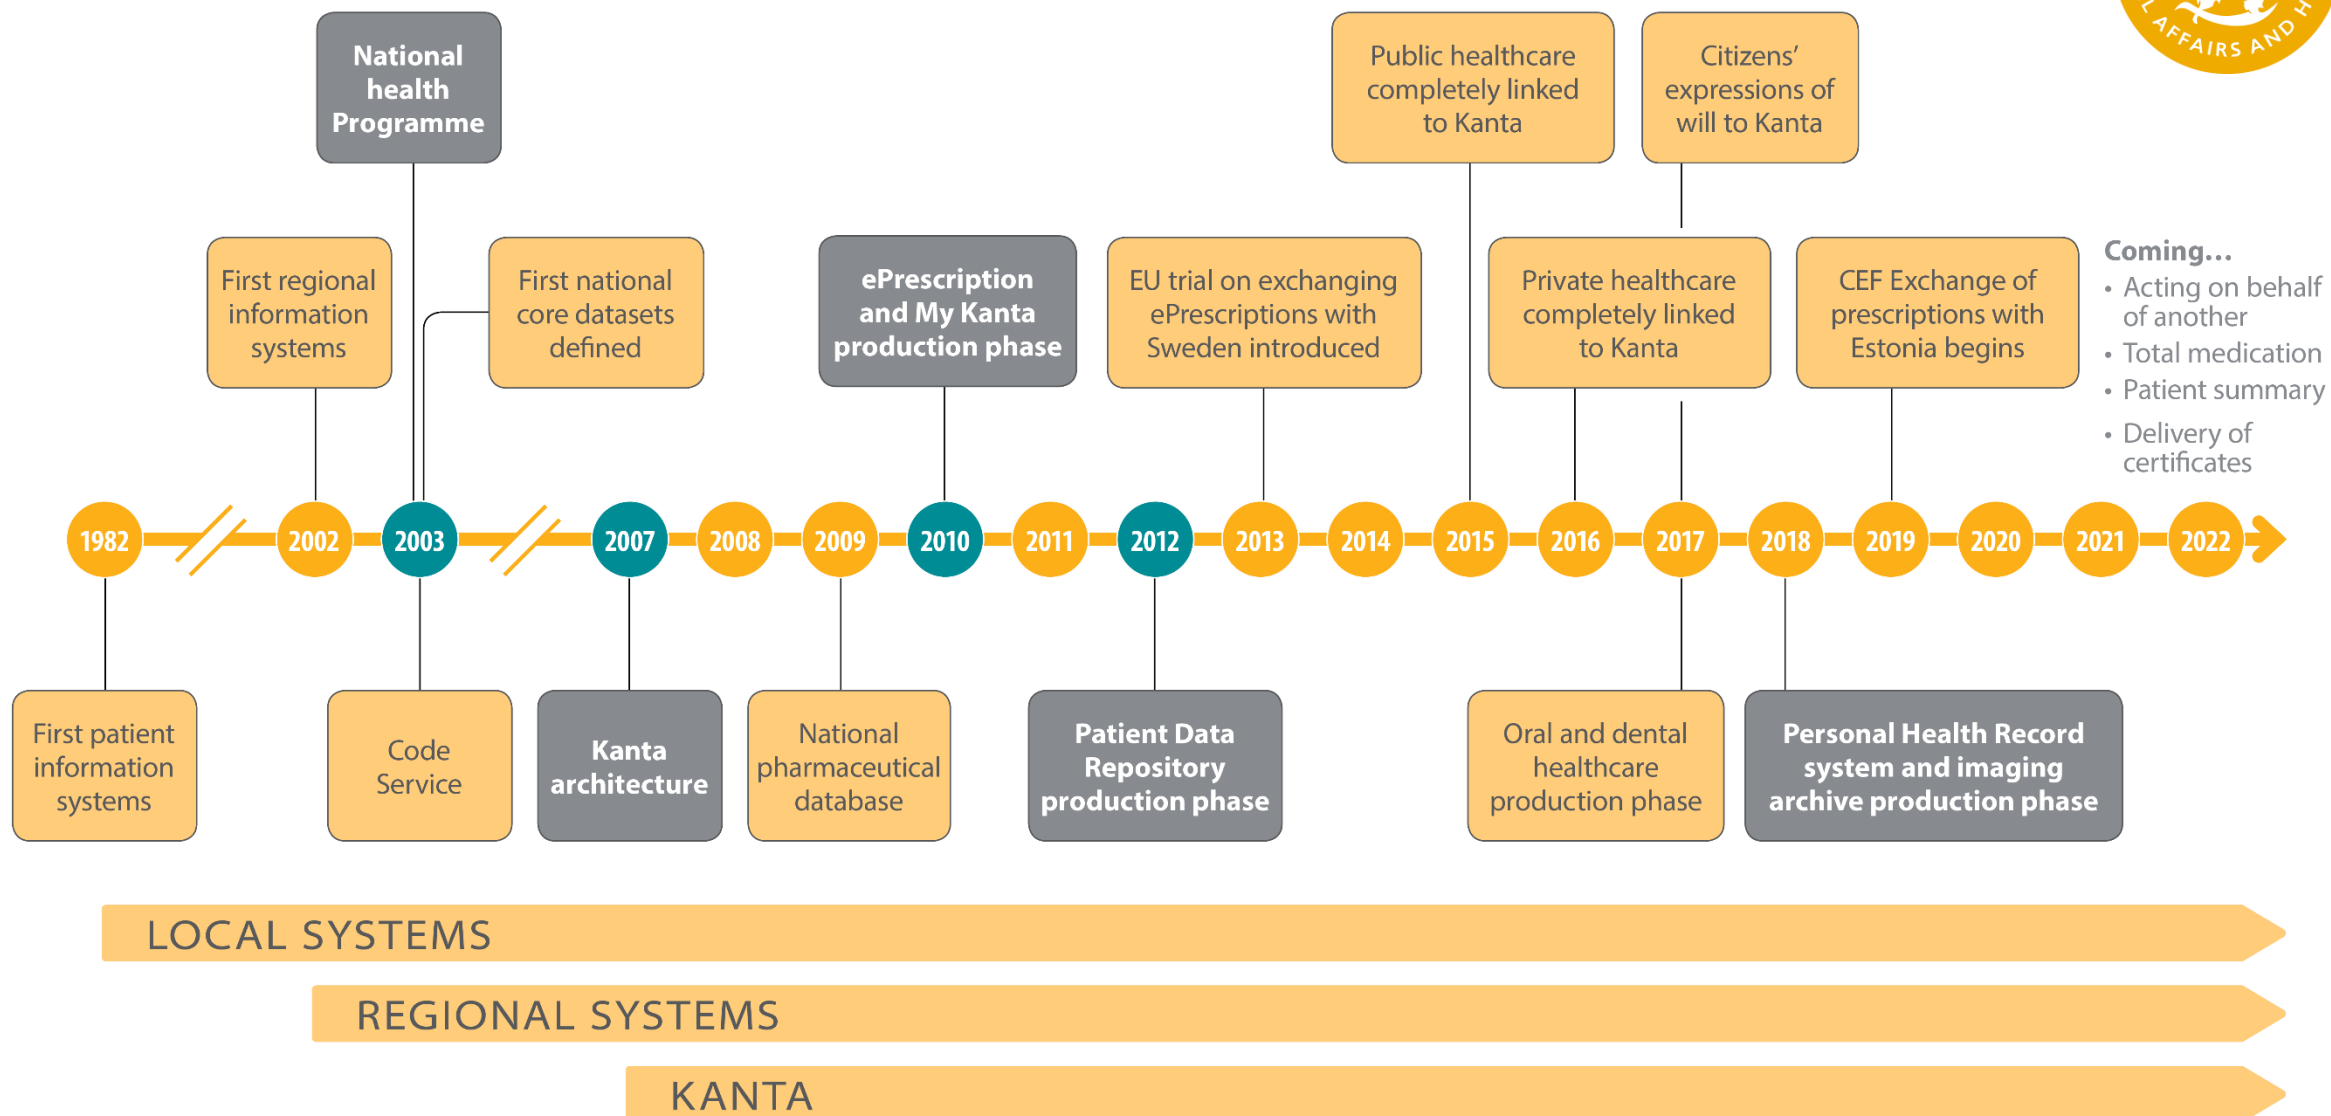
AFFAIRS AND H

National health Programme

Public healthcare completely linked to Kanta

Citizens' expressions of will to Kanta

First regional information systems

First national core datasets defined

ePrescription and My Kanta production phase

EU trial on exchanging ePrescriptions with Sweden introduced

Private healthcare completely linked to Kanta

CEF Exchange of prescriptions with Estonia begins

Coming...
• Acting on behalf of another
• Total medication
• Patient summary
• Delivery of certificates

1982 2002 2003 2007 2008 2009 2010 2011 2012 2013 2014 2015 2016 2017 2018 2019 2020 2021 2022

First patient information systems

Code Service

Kanta architecture

National pharmaceutical database

Patient Data Repository production phase

Oral and dental healthcare production phase

Personal Health Record system and imaging archive production phase

LOCAL SYSTEMS

REGIONAL SYSTEMS

KANTA